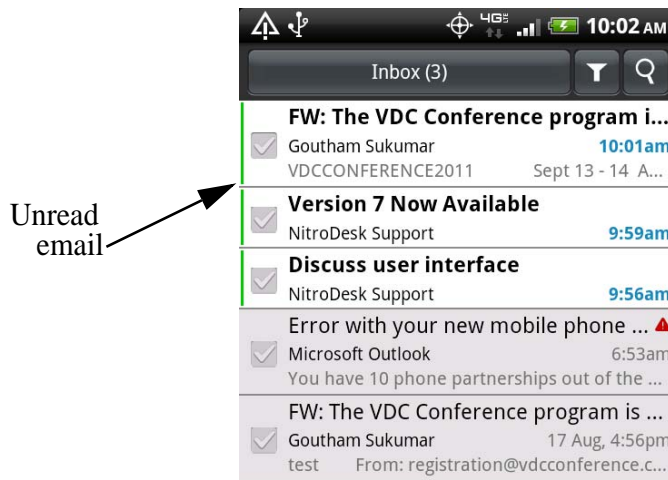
Unread email

4G 10:02 AM

Inbox (3)

FW: The VDC Conference program i...
Goutham Sukumar 10:01am
VDCCONFERENCE2011 Sept 13 - 14 A...

Version 7 Now Available
NitroDesk Support 9:59am

Discuss user interface
NitroDesk Support 9:56am

Error with your new mobile phone ...
Microsoft Outlook 6:53am
You have 10 phone partnerships out of the ...

FW: The VDC Conference program is ...
Goutham Sukumar 17 Aug, 4:56pm
test From: registration@vdcconference.c...